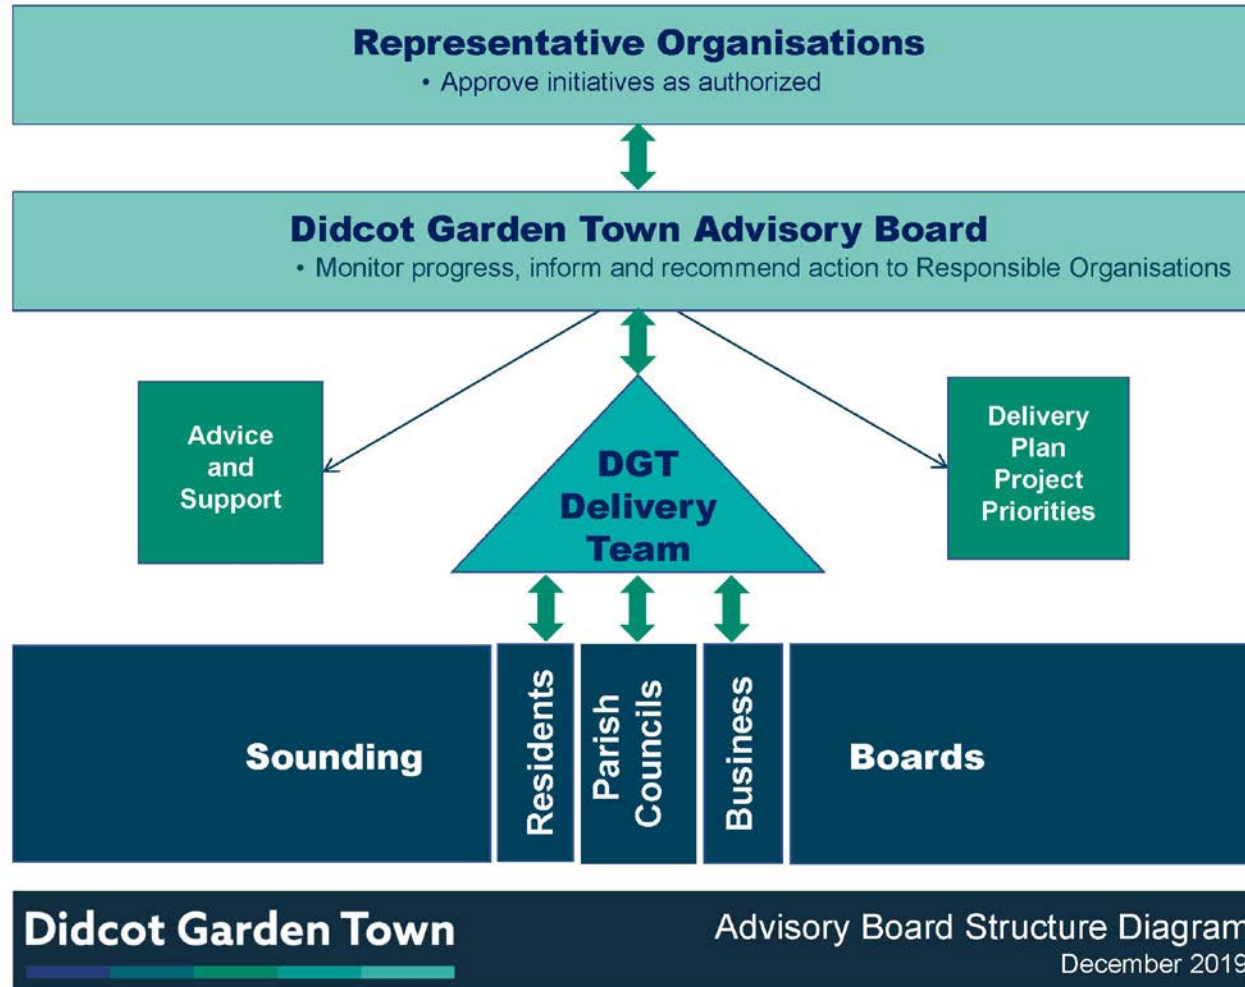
Representative Organisations
• Approve initiatives as authorized

Didcot Garden Town Advisory Board
• Monitor progress, inform and recommend action to Responsible Organisations

Advice and Support

DGT Delivery Team

Delivery Plan Project Priorities

Sounding

Residents

Parish Councils

Business

Boards

Didcot Garden Town

Advisory Board Structure Diagram
December 2019